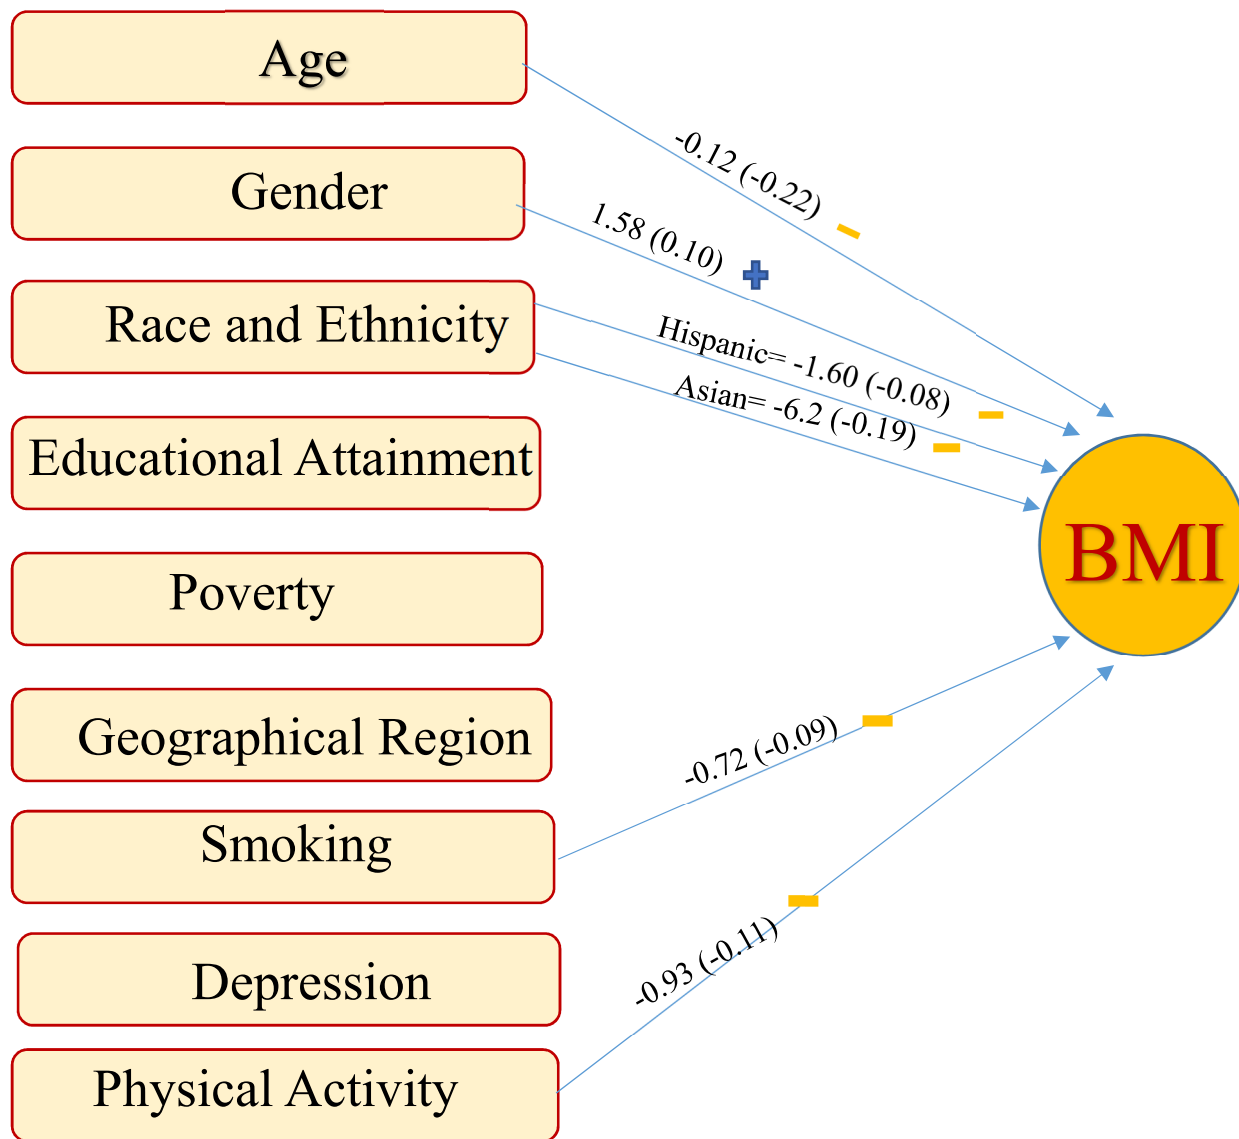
Age

Gender

Race and Ethnicity

Educational Attainment

Poverty

Geographical Region

Smoking

Depression

Physical Activity

-0.12 (-0.22) −

1.58 (0.10) +

Hispanic= -1.60 (-0.08) −

Asian= -6.2 (-0.19) −

-0.72 (-0.09) −

-0.93 (-0.11) −

BMI